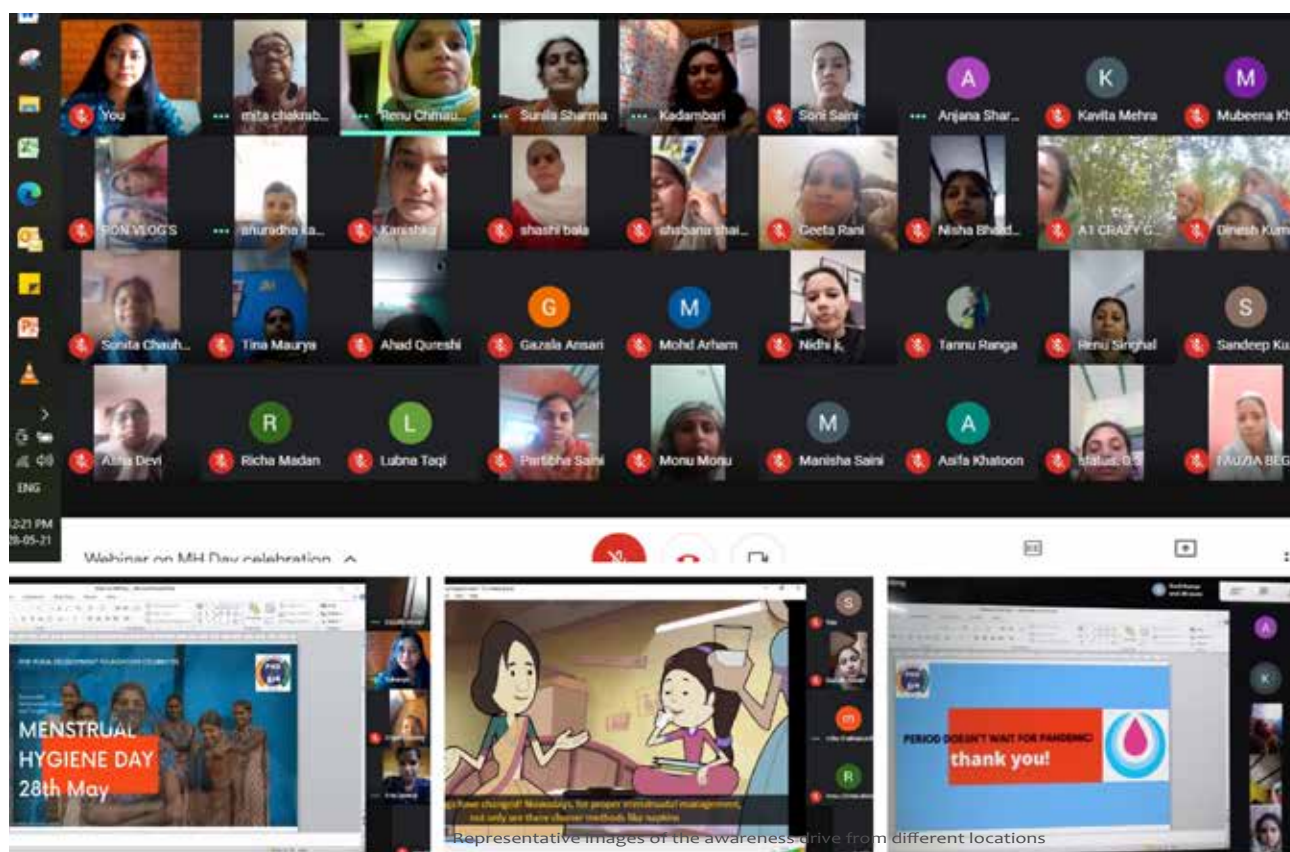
You
mita chakrab...
Renu Chimau...
Sunila Sharma
Kadambari
Soni Saini
A
Anjana Shar...
K
Kavita Mehra
M
Mubeena Kh

RON VLOG'S
anuradha ka...
Karishka
shashi bala
shabana shai...
Geeta Rani
Nisha Bhadd...
A1 CRAZY G...
Dinesh Kum

Sunita Chauh...
Tina Maurya
Ahad Qureshi
G
Gazala Ansari
M
Mohd Arham
Nidhi k.
Tannu Ranga
Renu Singhal
S
Sandeep Ku

Asha Devi
R
Richa Madan
L
Lubna Taqi
Partibha Saini
Monu Monu
M
Manisha Saini
A
Asifa Khatoon
status. 0...
FAUZIA BEG

ENG
12:21 PM
28-05-21

Webinar on MH Day celebration ^

MENSTRUAL HYGIENE DAY 28th May

...have changed! Nowadays, for proper menstrual management, not only are there cleaner methods like napkins

PERIOD DOESN'T WAIT FOR PANDEMIC!
thank you!

Representative images of the awareness drive from different locations